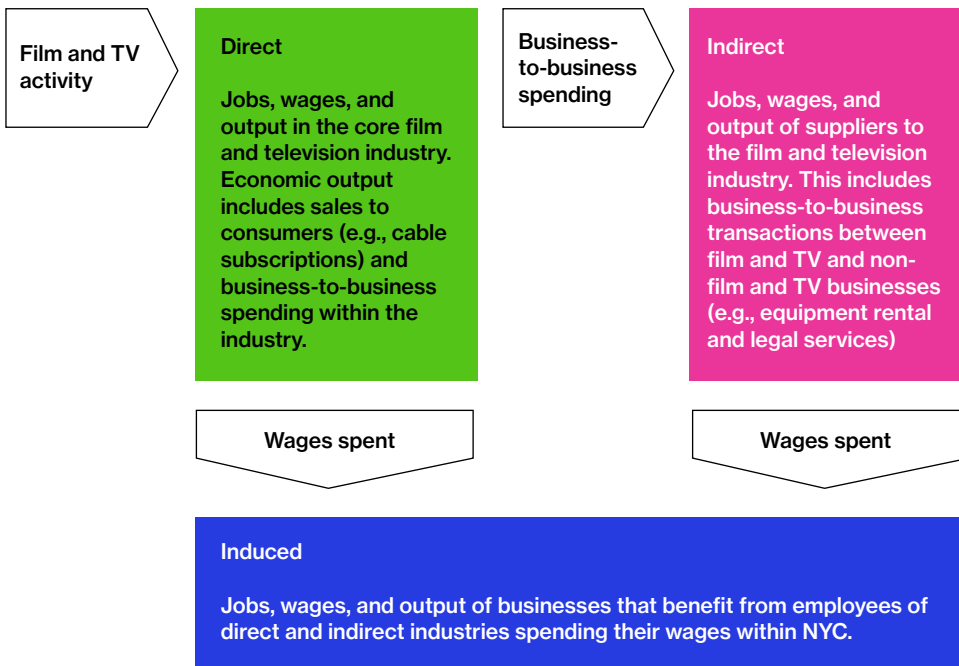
Film and TV activity

Direct

Jobs, wages, and output in the core film and television industry. Economic output includes sales to consumers (e.g., cable subscriptions) and business-to-business spending within the industry.

Business-to-business spending

Indirect

Jobs, wages, and output of suppliers to the film and television industry. This includes business-to-business transactions between film and TV and non-film and TV businesses (e.g., equipment rental and legal services)

Wages spent

Wages spent

Induced

Jobs, wages, and output of businesses that benefit from employees of direct and indirect industries spending their wages within NYC.